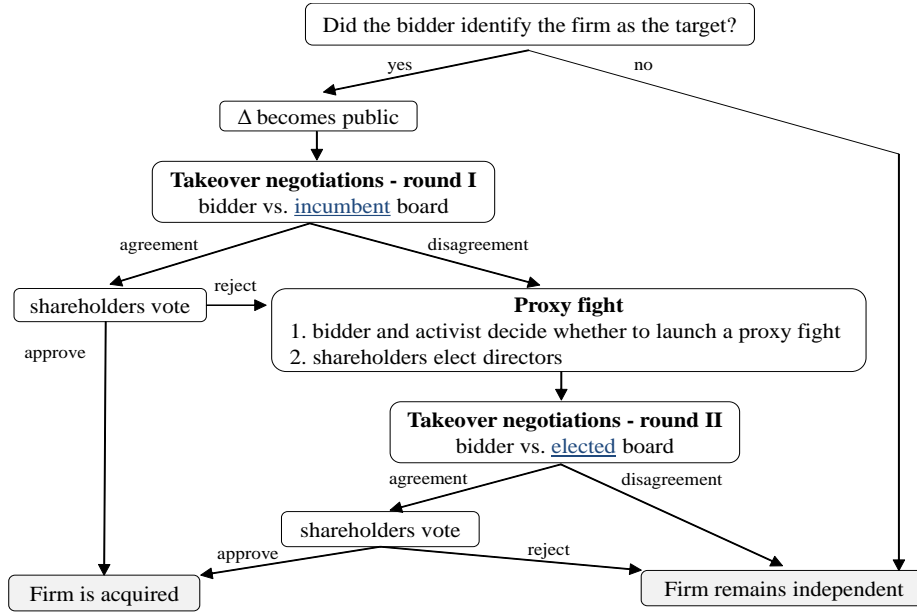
Did the bidder identify the firm as the target?

yes

no

$\Delta$ becomes public

**Takeover negotiations - round I**
bidder vs. incumbent board

agreement

disagreement

shareholders vote

reject

approve

**Proxy fight**
1. bidder and activist decide whether to launch a proxy fight
2. shareholders elect directors

**Takeover negotiations - round II**
bidder vs. elected board

agreement

disagreement

shareholders vote

approve

reject

Firm is acquired

Firm remains independent